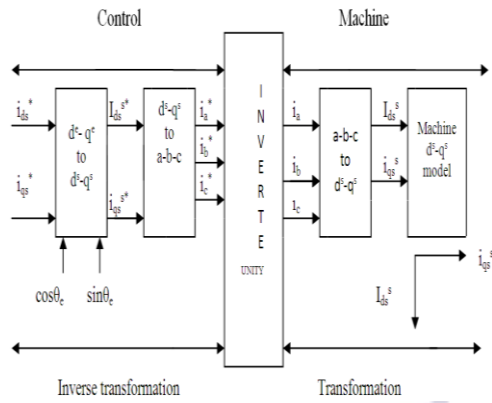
Control

Machine

$i_{ds}^*$

$i_{qs}^*$

$d^e$-$q^e$ to $d^s$-$q^s$

$I_{ds}^{s*}$

$i_{qs}^{s*}$

$d^s$-$q^s$ to a-b-c

$i_a^*$

$i_b^*$

$i_c^*$

$\cos\theta_e$

$\sin\theta_e$

I N V E R T E

UNITY

$i_a$

$i_b$

$i_c$

a-b-c to $d^s$-$q^s$

$I_{ds}^s$

$i_{qs}^s$

Machine $d^s$-$q^s$ model

$i_{qs}^s$

$I_{ds}^s$

Inverse transformation

Transformation